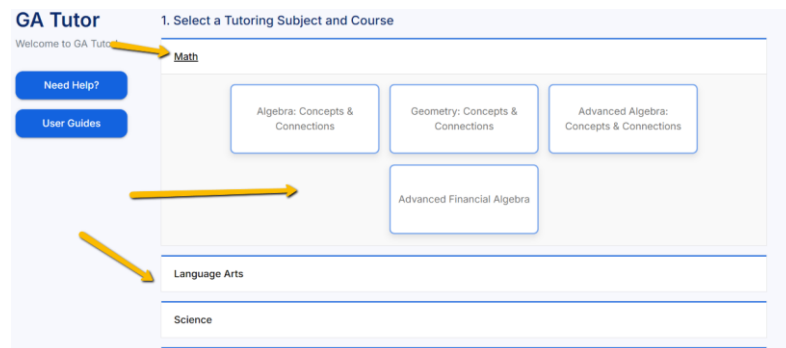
GA Tutor

Welcome to GA Tutor

Need Help?

User Guides

1. Select a Tutoring Subject and Course

Math

Algebra: Concepts & Connections

Geometry: Concepts & Connections

Advanced Algebra: Concepts & Connections

Advanced Financial Algebra

Language Arts

Science